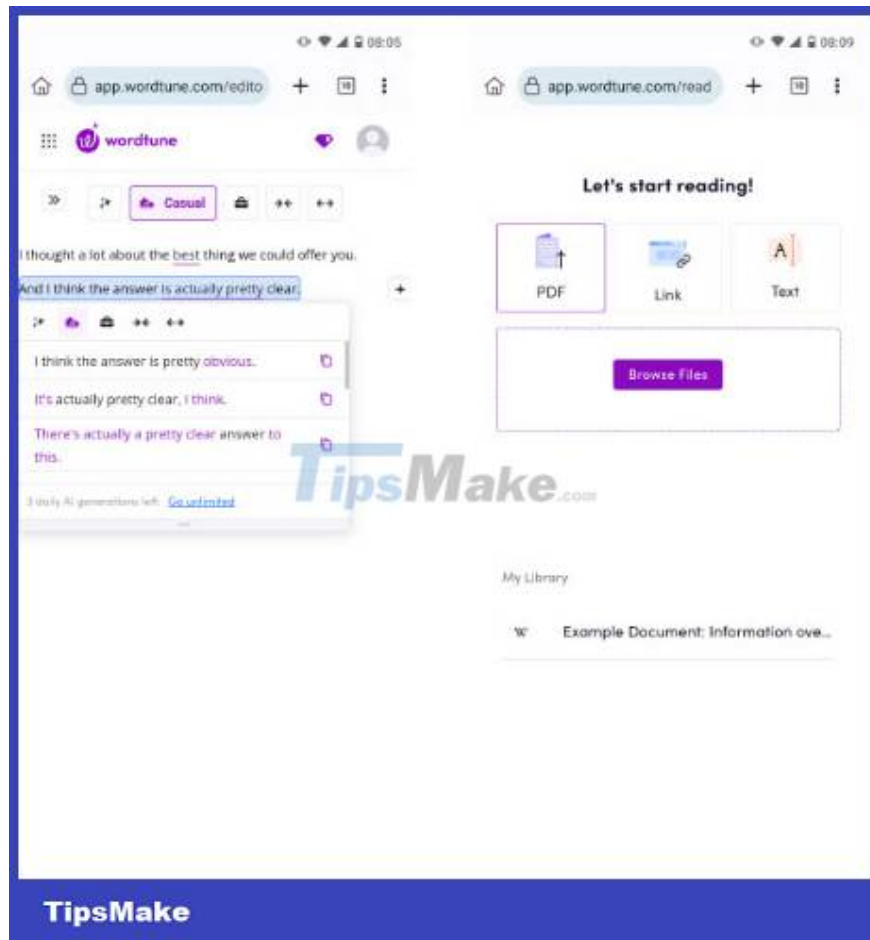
08:05

app.wordtune.com/edito

wordtune

Casual

I thought a lot about the best thing we could offer you.

And I think the answer is actually pretty clear.

I think the answer is pretty obvious.

It's actually pretty clear, I think.

There's actually a pretty clear answer to this.

3 daily AI generations left Go unlimited

08:09

app.wordtune.com/read

Let's start reading!

PDF

Link

A

Text

Browse Files

TipsMake.com

My Library

W Example Document: Information ove...

TipsMake